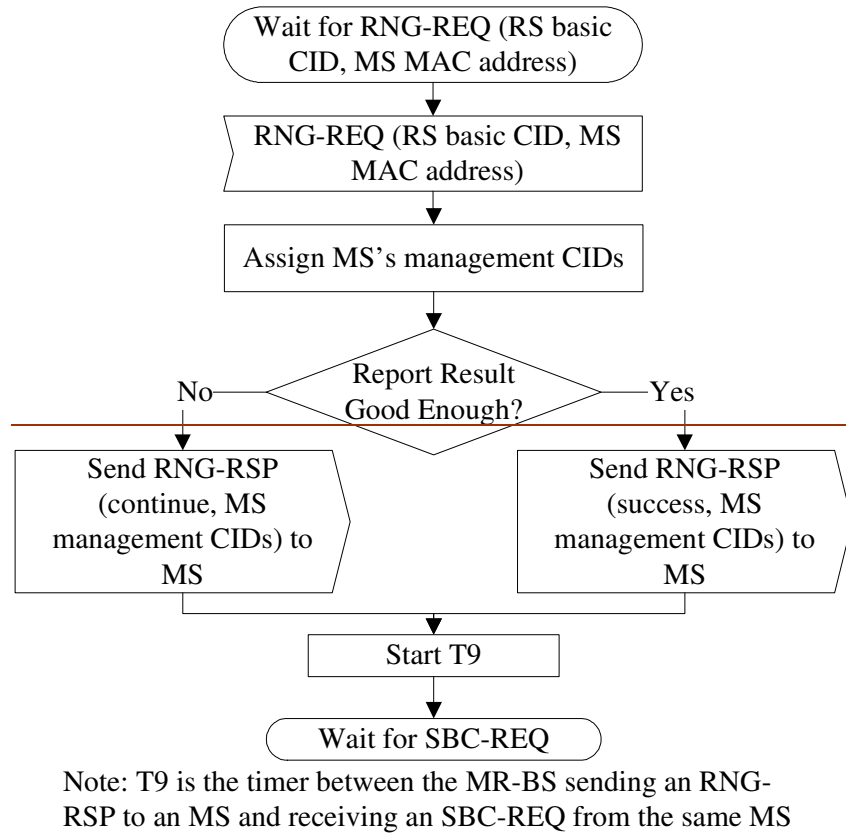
Wait for RNG-REQ (RS basic CID, MS MAC address)

RNG-REQ (RS basic CID, MS MAC address)

Assign MS's management CIDs

Report Result Good Enough?

No

Yes

Send RNG-RSP (continue, MS management CIDs) to MS

Send RNG-RSP (success, MS management CIDs) to MS

Start T9

Wait for SBC-REQ

Note: T9 is the timer between the MR-BS sending an RNG-RSP to an MS and receiving an SBC-REQ from the same MS